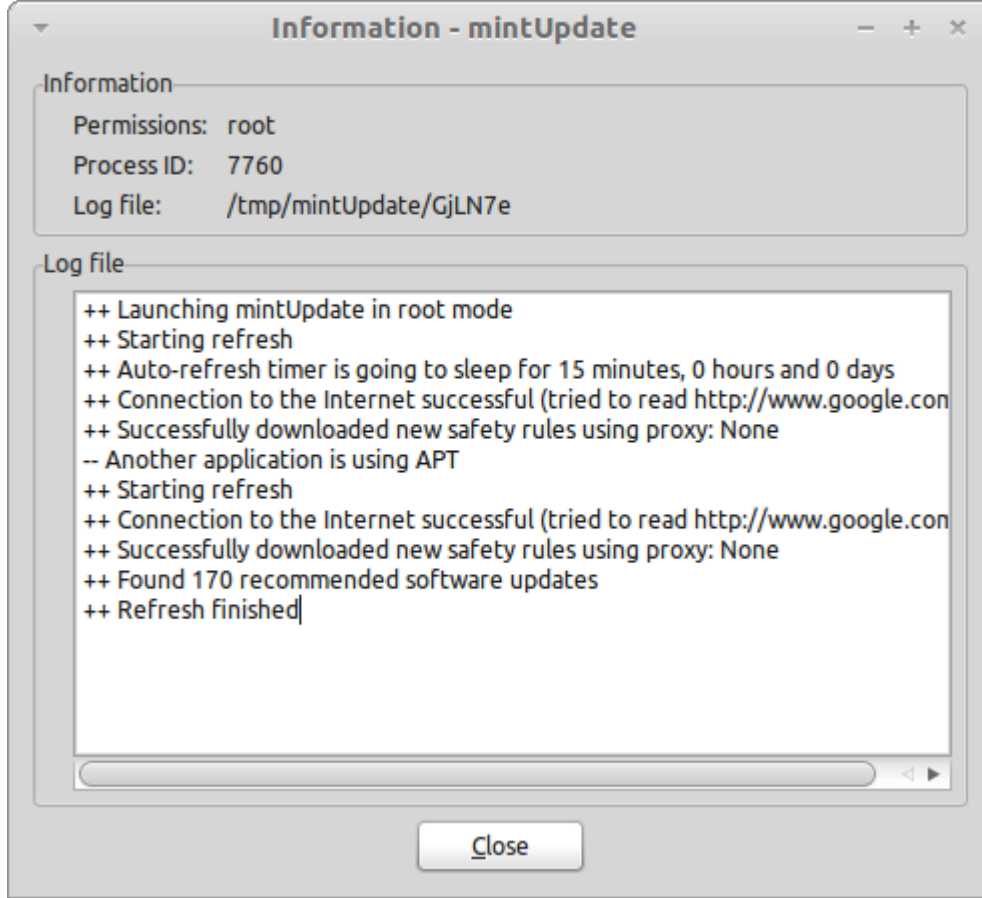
Information - mintUpdate

Information

Permissions: root
Process ID: 7760
Log file: /tmp/mintUpdate/GjLN7e

Log file

++ Launching mintUpdate in root mode
++ Starting refresh
++ Auto-refresh timer is going to sleep for 15 minutes, 0 hours and 0 days
++ Connection to the Internet successful (tried to read http://www.google.con
++ Successfully downloaded new safety rules using proxy: None
-- Another application is using APT
++ Starting refresh
++ Connection to the Internet successful (tried to read http://www.google.con
++ Successfully downloaded new safety rules using proxy: None
++ Found 170 recommended software updates
++ Refresh finished

Close